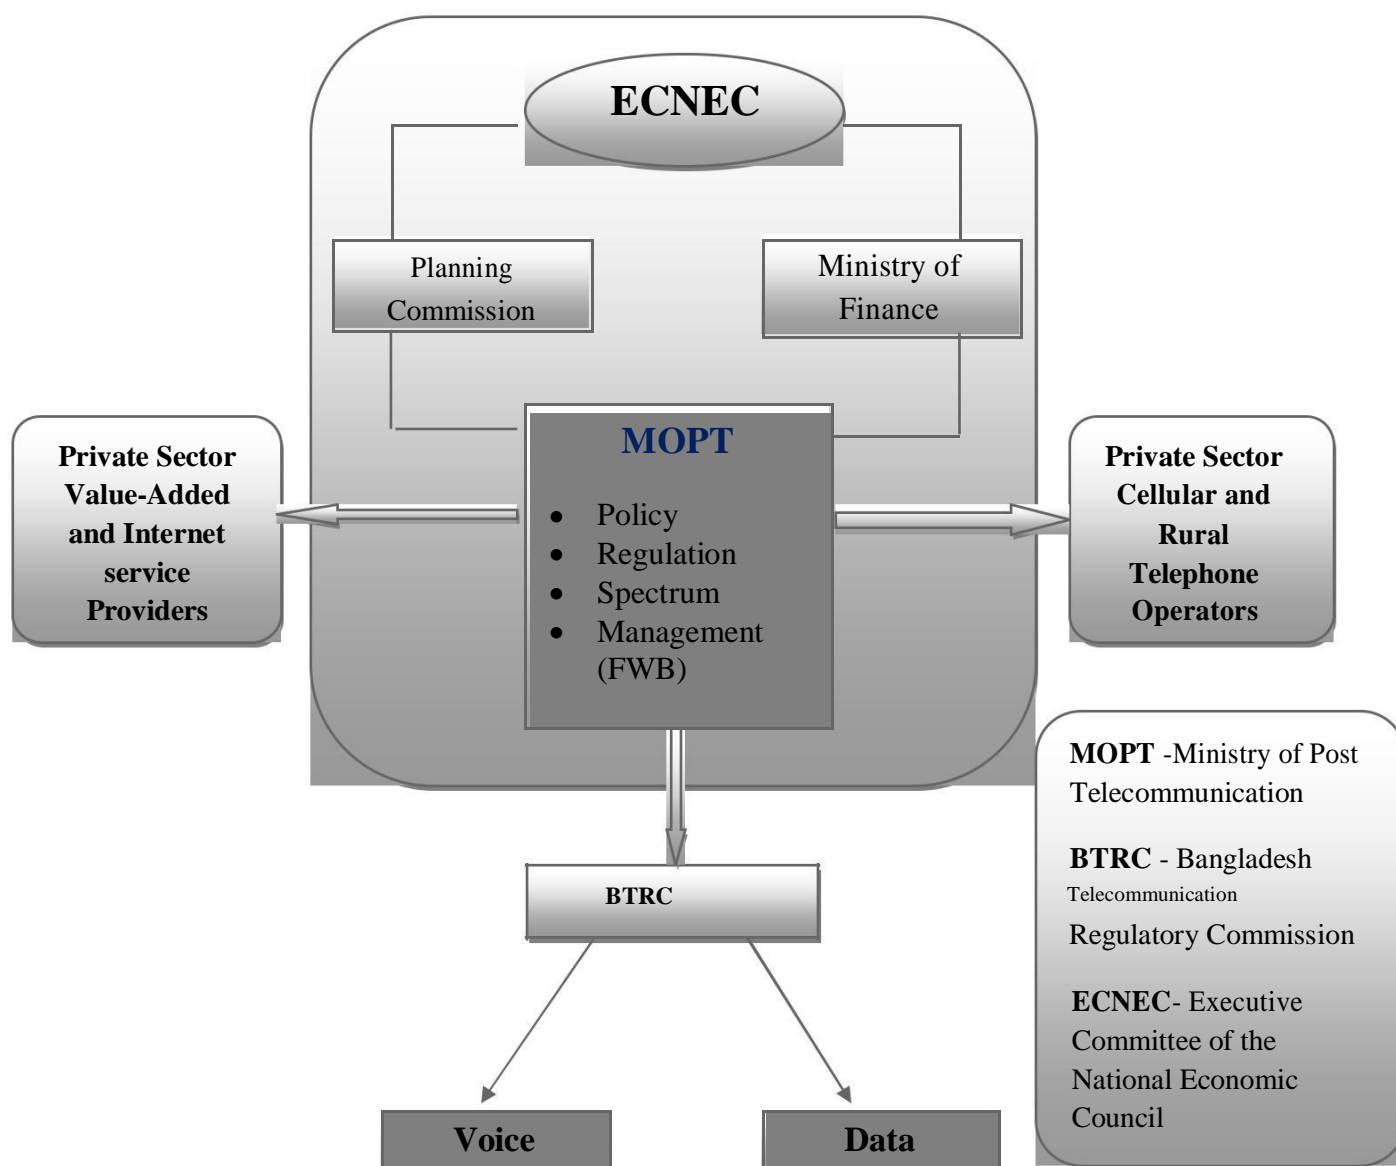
ECNEC

Planning Commission

Ministry of Finance

Private Sector Value-Added and Internet service Providers

MOPT

- Policy
- Regulation
- Spectrum
- Management (FWB)

Private Sector Cellular and Rural Telephone Operators

MOPT -Ministry of Post Telecommunication

BTRC - Bangladesh Telecommunication Regulatory Commission

ECNEC- Executive Committee of the National Economic Council

BTRC

Voice

Data